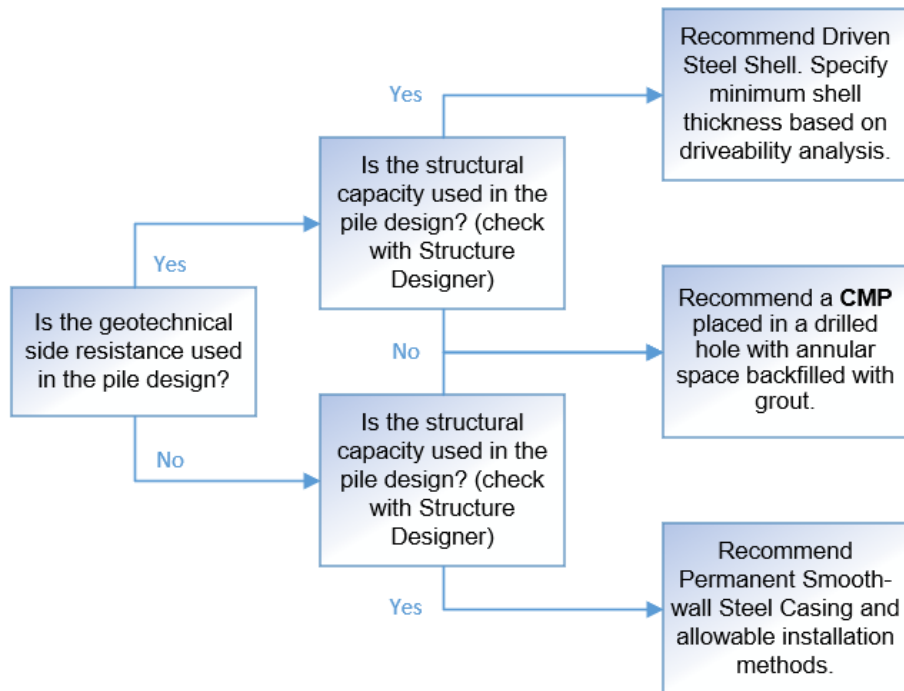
Is the geotechnical side resistance used in the pile design?

Yes

Is the structural capacity used in the pile design? (check with Structure Designer)

Yes

Recommend Driven Steel Shell. Specify minimum shell thickness based on driveability analysis.

No

Recommend a **CMP** placed in a drilled hole with annular space backfilled with grout.

No

Is the structural capacity used in the pile design? (check with Structure Designer)

Yes

Recommend Permanent Smooth-wall Steel Casing and allowable installation methods.